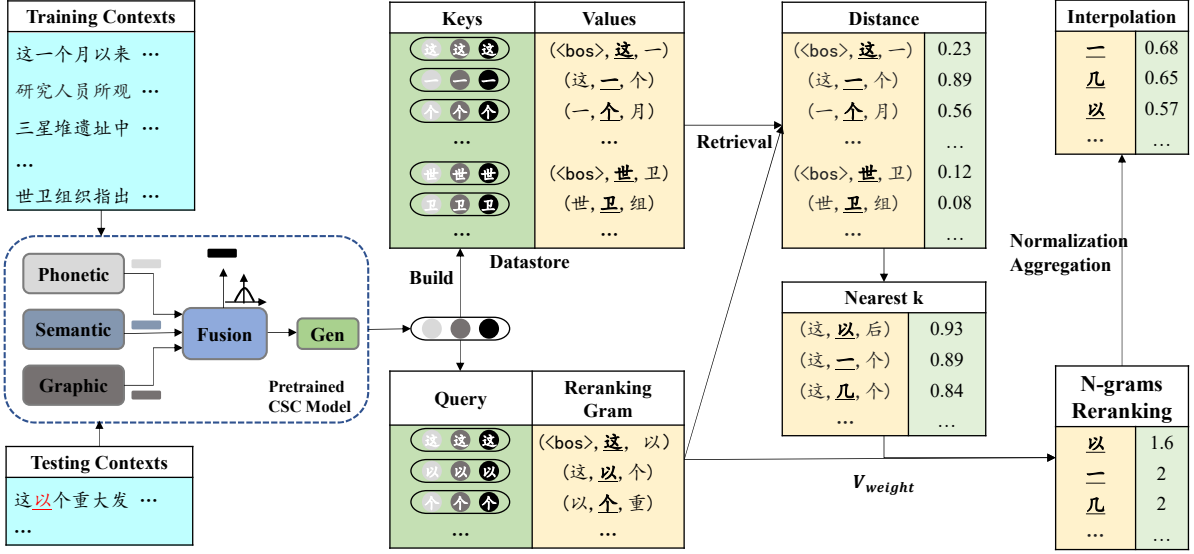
Training Contexts

这一个月以来 …
研究人员所观 …
三星堆遗址中 …
…
世卫组织指出 …

Phonetic
Semantic
Graphic
Fusion
Gen
Pretrained CSC Model

Testing Contexts

这以个重大发 …
…

Build

| Keys | Values |
|---|---|
| 这 这 这 | (<bos>, 这, 一) |
| 一 一 一 | (这, 一, 个) |
| 个 个 个 | (一, 个, 月) |
| … | … |
| 世 世 世 | (<bos>, 世, 卫) |
| 卫 卫 卫 | (世, 卫, 组) |
| … | … |

Datastore

| Query | Reranking Gram |
|---|---|
| 这 这 这 | (<bos>, 这, 以) |
| 以 以 以 | (这, 以, 个) |
| 个 个 个 | (以, 个, 重) |
| … | … |

Retrieval

| Distance | |
|---|---|
| (<bos>, 这, 一) | 0.23 |
| (这, 一, 个) | 0.89 |
| (一, 个, 月) | 0.56 |
| … | … |
| (<bos>, 世, 卫) | 0.12 |
| (世, 卫, 组) | 0.08 |
| … | … |

| Nearest k | |
|---|---|
| (这, 以, 后) | 0.93 |
| (这, 一, 个) | 0.89 |
| (这, 几, 个) | 0.84 |
| … | … |

$V_{weight}$

| Interpolation | |
|---|---|
| 一 | 0.68 |
| 几 | 0.65 |
| 以 | 0.57 |
| … | … |

Normalization Aggregation

| N-grams Reranking | |
|---|---|
| 以 | 1.6 |
| 一 | 2 |
| 几 | 2 |
| … | … |